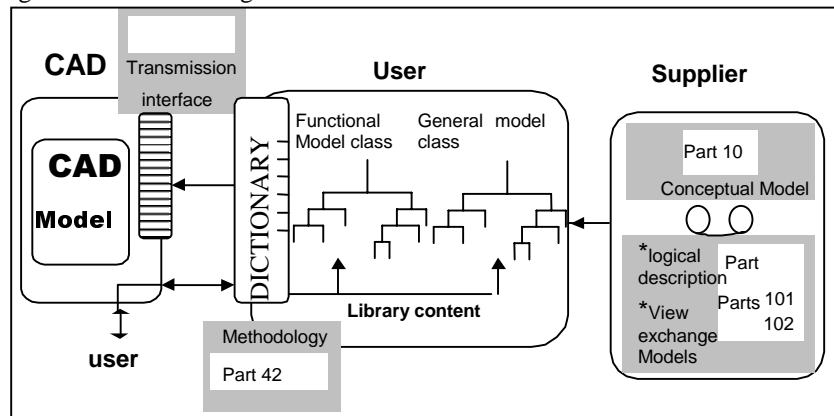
CAD

Transmission interface

User

Supplier

CAD

Model

DICTIONARY

Functional Model class

General model class

Part 10

Conceptual Model

*logical description

Part

Parts 101

102

*View exchange Models

Library content

Methodology

Part 42

user